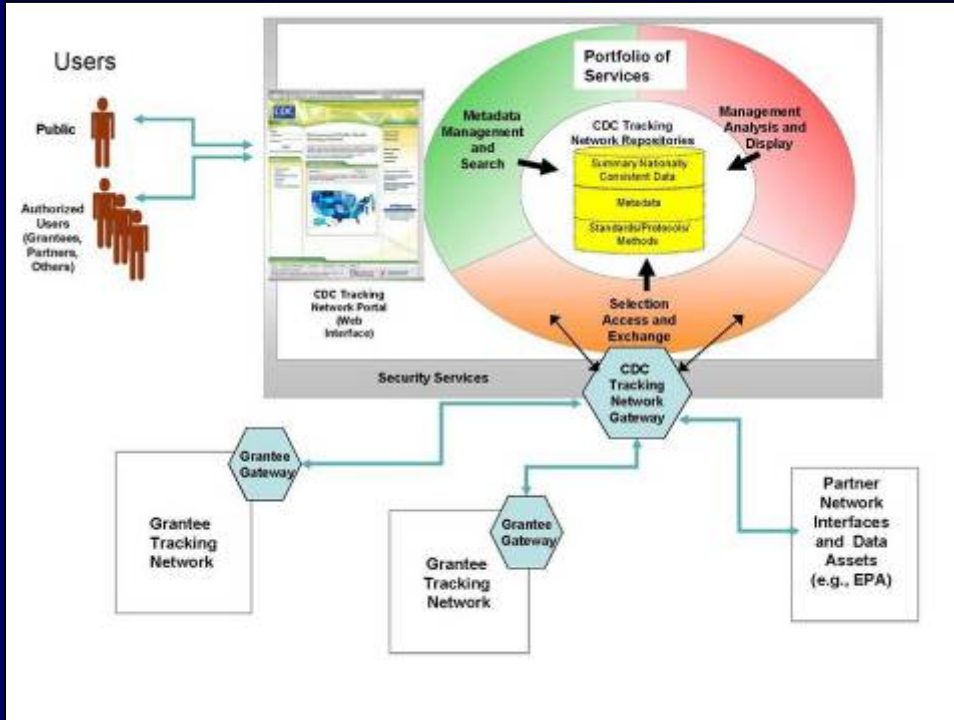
Users

Public

Authorized Users (Grantees, Partners, Others)

CDC

CDC Tracking Network Portal (Web Interface)

Portfolio of Services

Metadata Management and Search

Management Analysis and Display

CDC Tracking Network Repositories

Summary Nationally Consistent Data

Metadata

Standards/Protocols/ Methods

Selection Access and Exchange

Security Services

CDC Tracking Network Gateway

Grantee Gateway

Grantee Tracking Network

Grantee Gateway

Grantee Tracking Network

Partner Network Interfaces and Data Assets (e.g., EPA)